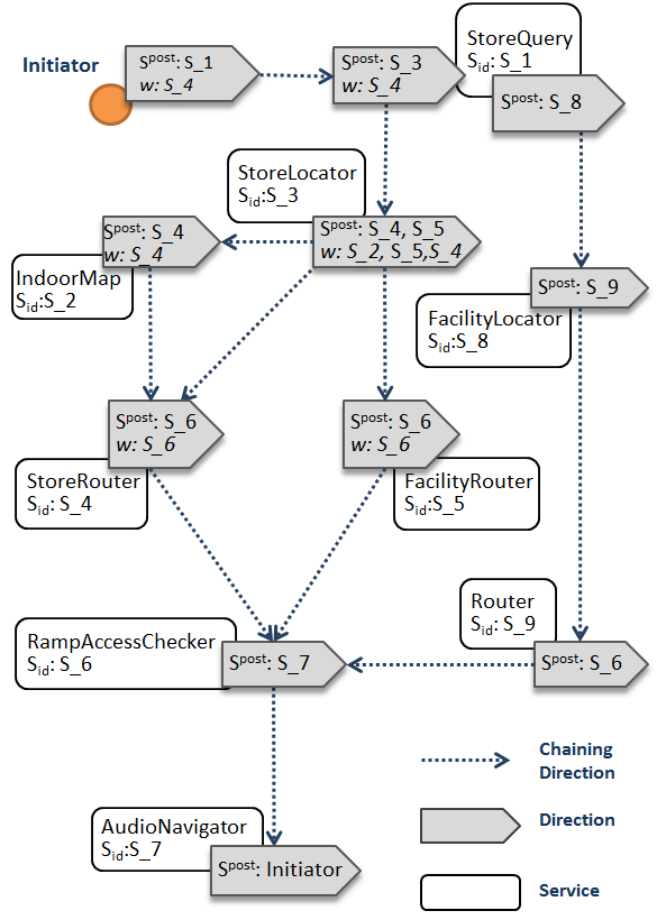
Initiator

$S^{post}$: S_1
w: S_4

$S^{post}$: S_3
w: S_4

StoreQuery
$S_{id}$: S_1

$S^{post}$: S_8

StoreLocator
$S_{id}$: S_3

$S^{post}$: S_4
w: S_4

$S^{post}$: S_4, S_5
w: S_2, S_5, S_4

IndoorMap
$S_{id}$:S_2

$S^{post}$: S_9

FacilityLocator
$S_{id}$:S_8

$S^{post}$: S_6
w: S_6

$S^{post}$: S_6
w: S_6

StoreRouter
$S_{id}$: S_4

FacilityRouter
$S_{id}$: S_5

Router
$S_{id}$: S_9

RampAccessChecker
$S_{id}$: S_6

$S^{post}$: S_7

$S^{post}$: S_6

Chaining Direction

Direction

AudioNavigator
$S_{id}$:S_7

$S^{post}$: Initiator

Service